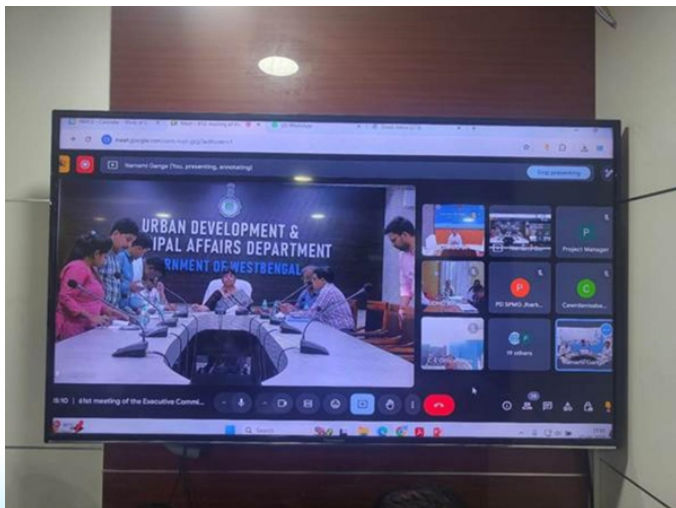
Namami Gange (You, presenting, annotating)

Stop presenting

URBAN DEVELOPMENT &
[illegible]IPAL AFFAIRS DEPARTMENT
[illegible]RNMENT OF WESTBENGAL

P
Project Manager

P
PD SPMG Jharkh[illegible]

C
Cwerdenisha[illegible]

19 others

15:10 | 61st meeting of the Executive Commi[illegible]

Search